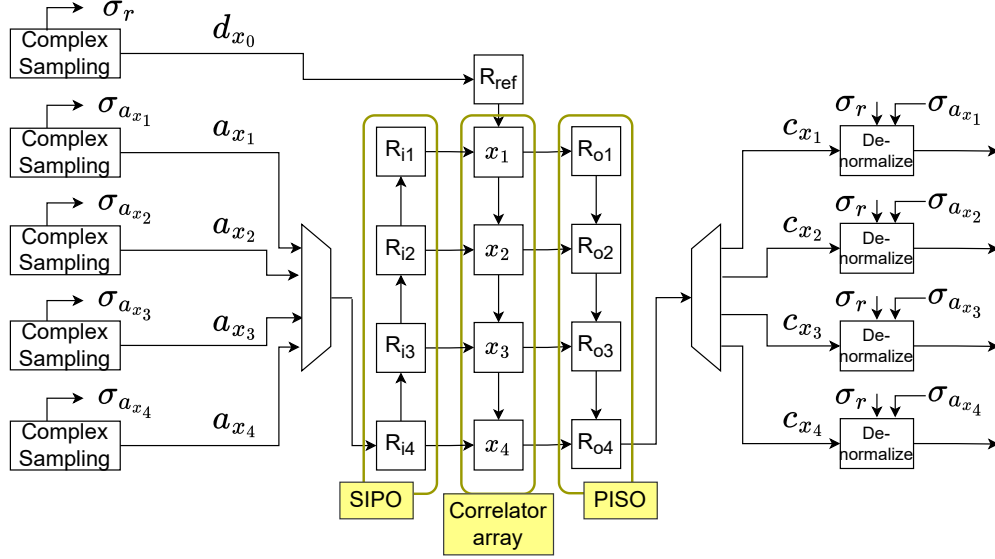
$\sigma_r$
Complex Sampling
$d_{x_0}$
$R_{ref}$

$\sigma_{a_{x_1}}$
Complex Sampling
$a_{x_1}$

$\sigma_{a_{x_2}}$
Complex Sampling
$a_{x_2}$

$\sigma_{a_{x_3}}$
Complex Sampling
$a_{x_3}$

$\sigma_{a_{x_4}}$
Complex Sampling
$a_{x_4}$

$R_{i1}$
$R_{i2}$
$R_{i3}$
$R_{i4}$
SIPO

$x_1$
$x_2$
$x_3$
$x_4$
Correlator array

$R_{o1}$
$R_{o2}$
$R_{o3}$
$R_{o4}$
PISO

$c_{x_1}$
$\sigma_r$ $\sigma_{a_{x_1}}$
De-normalize

$c_{x_2}$
$\sigma_r$ $\sigma_{a_{x_2}}$
De-normalize

$c_{x_3}$
$\sigma_r$ $\sigma_{a_{x_3}}$
De-normalize

$c_{x_4}$
$\sigma_r$ $\sigma_{a_{x_4}}$
De-normalize